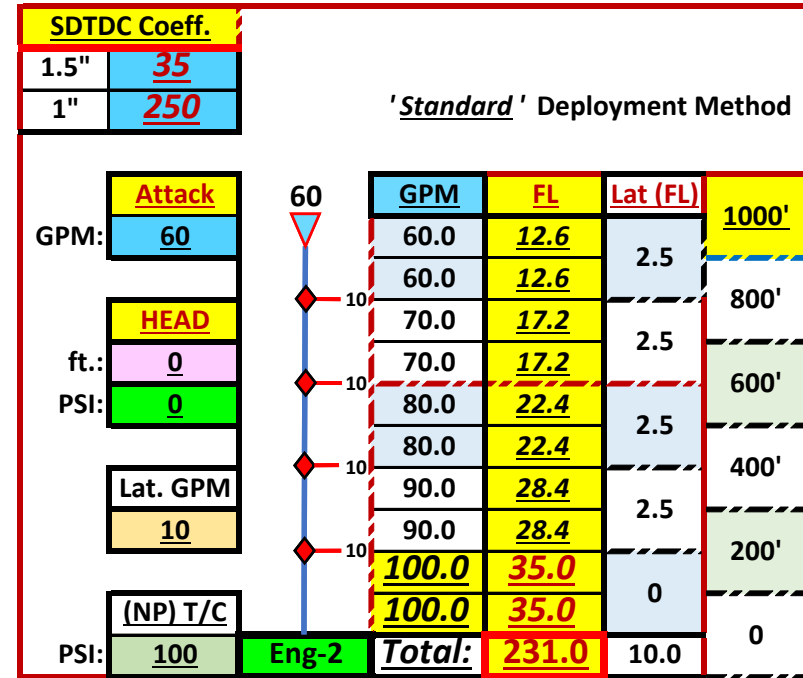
| SDTDC Coeff. | |
|---|---|
| 1.5" | 35 |
| 1" | 250 |

'Standard' Deployment Method

| Attack |
|---|
| GPM: 60 |

| HEAD |
|---|
| ft.: 0 |
| PSI: 0 |

| Lat. GPM |
|---|
| 10 |

| (NP) T/C |
|---|
| PSI: 100 |

60

10
10
10
10

Eng-2

| GPM | FL | Lat (FL) | |
|---|---|---|---|
| 60.0 | 12.6 | 2.5 | 1000' |
| 60.0 | 12.6 | | 800' |
| 70.0 | 17.2 | 2.5 | |
| 70.0 | 17.2 | | 600' |
| 80.0 | 22.4 | 2.5 | |
| 80.0 | 22.4 | | 400' |
| 90.0 | 28.4 | 2.5 | |
| 90.0 | 28.4 | | 200' |
| 100.0 | 35.0 | 0 | |
| 100.0 | 35.0 | | 0 |
| Total: | 231.0 | 10.0 | |